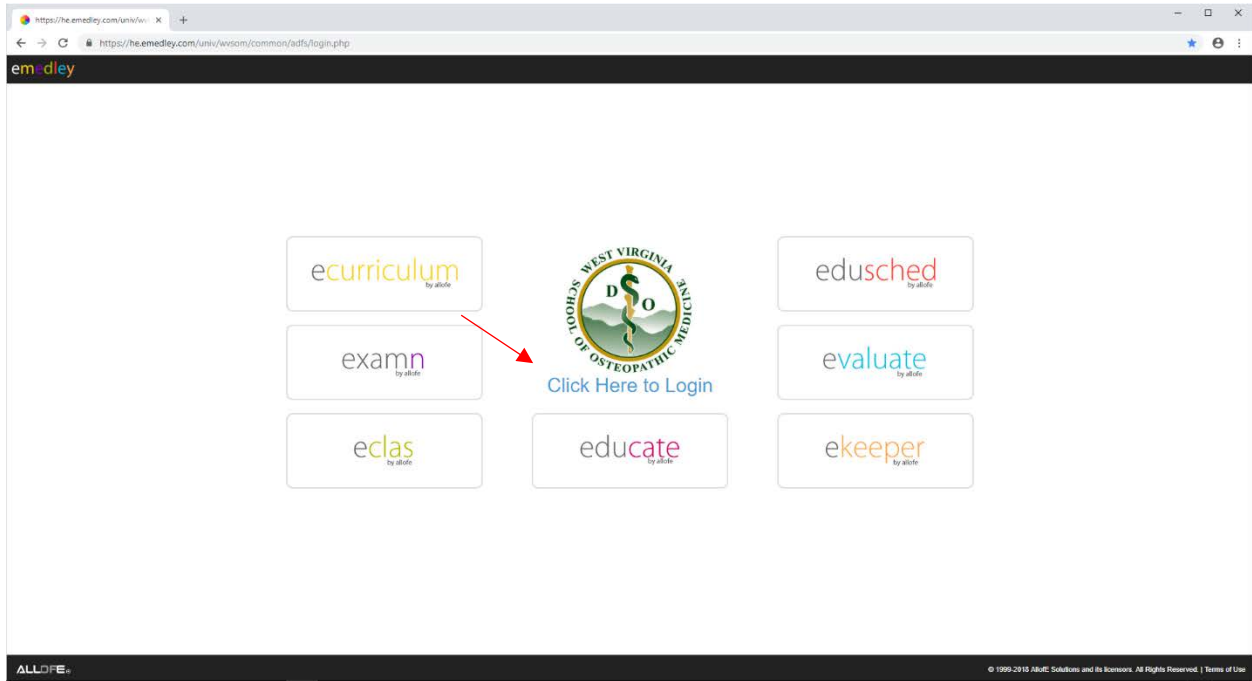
https://he.emedley.com/univ/ws ×
https://he.emedley.com/univ/wvsom/common/adfs/login.php

emedley

ecurriculum by allofe

WEST VIRGINIA SCHOOL OF OSTEOPATHIC MEDICINE
D O

edusched by allofe

examn by allofe

Click Here to Login

evaluate by allofe

eclas by allofe

educate by allofe

ekeeper by allofe

ALLOFE

© 1999-2018 AllofE Solutions and its licensors. All Rights Reserved. | Terms of Use